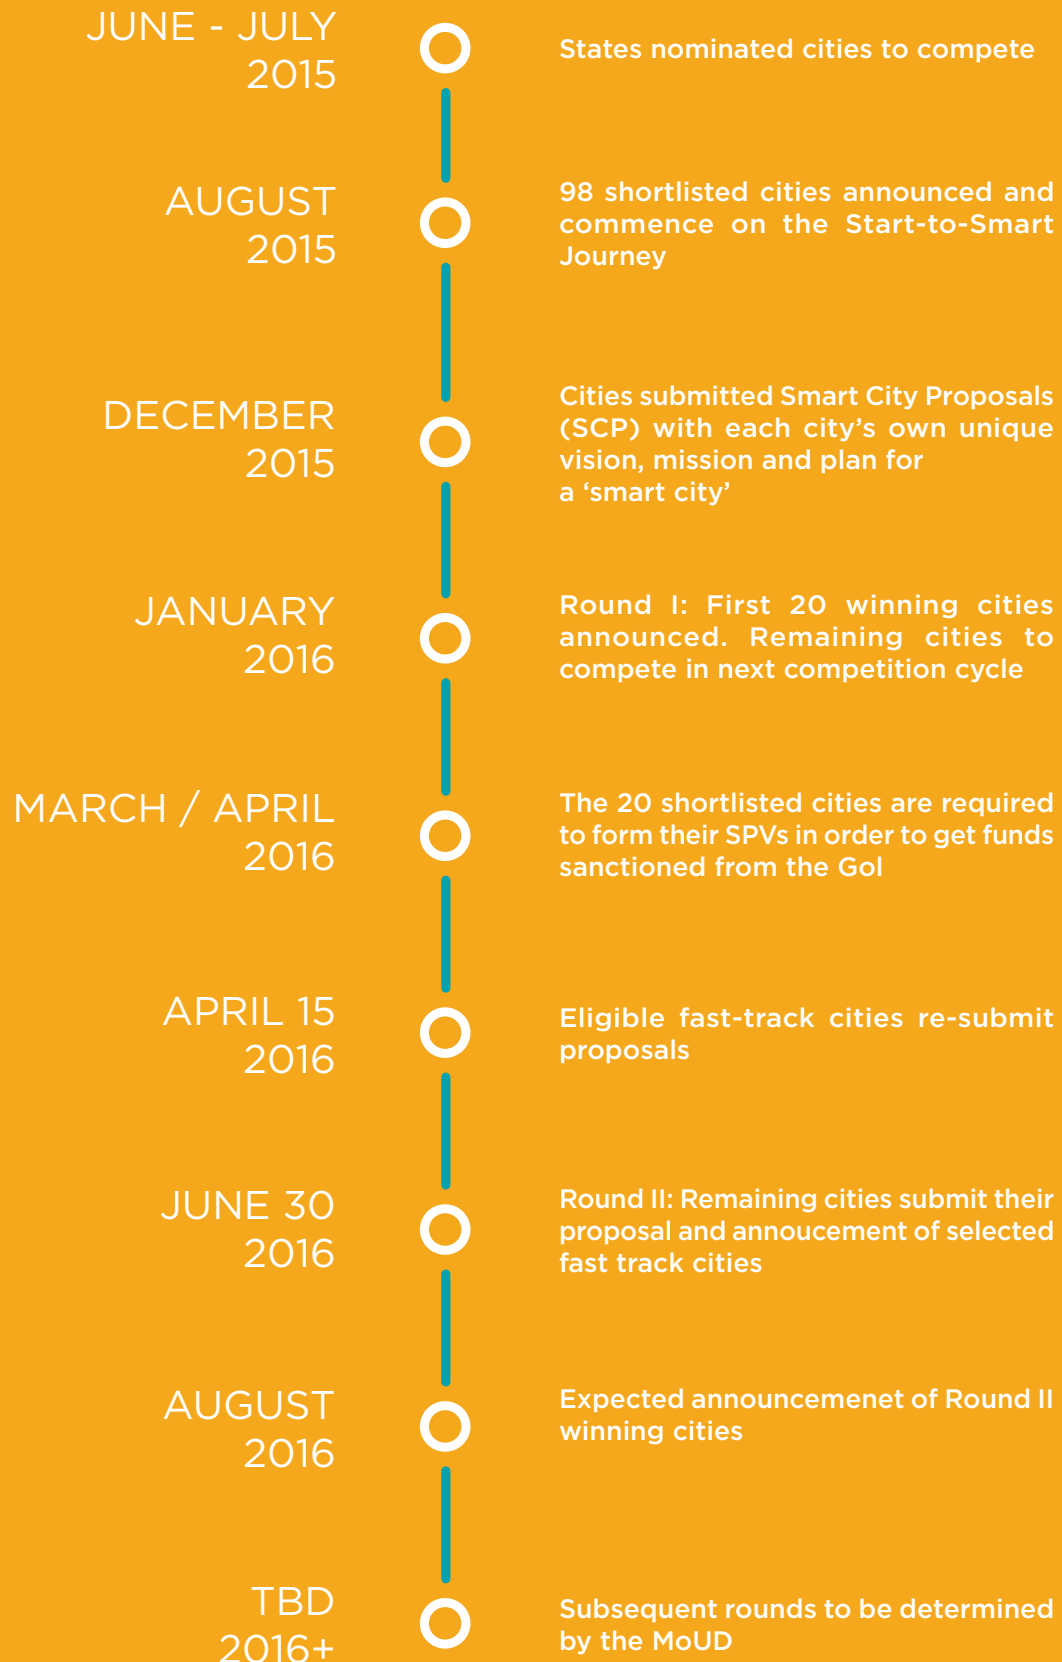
JUNE - JULY 2015

States nominated cities to compete

AUGUST 2015

98 shortlisted cities announced and commence on the Start-to-Smart Journey

DECEMBER 2015

Cities submitted Smart City Proposals (SCP) with each city's own unique vision, mission and plan for a 'smart city'

JANUARY 2016

Round I: First 20 winning cities announced. Remaining cities to compete in next competition cycle

MARCH / APRIL 2016

The 20 shortlisted cities are required to form their SPVs in order to get funds sanctioned from the GoI

APRIL 15 2016

Eligible fast-track cities re-submit proposals

JUNE 30 2016

Round II: Remaining cities submit their proposal and annoucement of selected fast track cities

AUGUST 2016

Expected announcemenet of Round II winning cities

TBD 2016+

Subsequent rounds to be determined by the MoUD